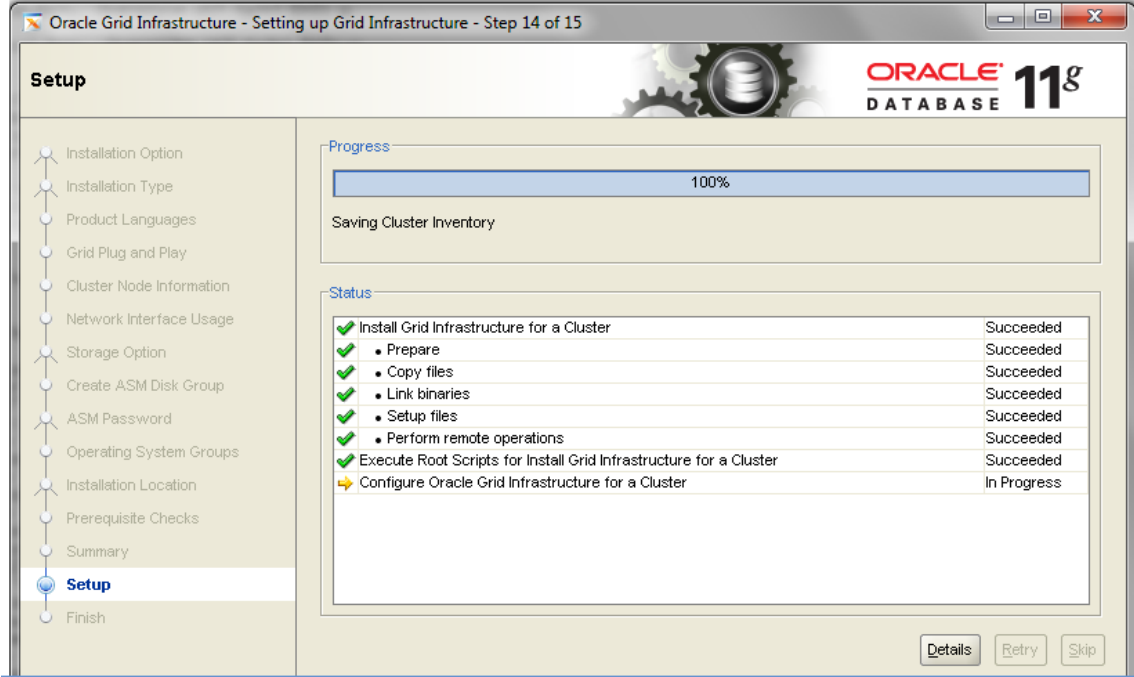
Oracle Grid Infrastructure - Setting up Grid Infrastructure - Step 14 of 15

Setup

ORACLE DATABASE $11^g$

Installation Option
Installation Type
Product Languages
Grid Plug and Play
Cluster Node Information
Network Interface Usage
Storage Option
Create ASM Disk Group
ASM Password
Operating System Groups
Installation Location
Prerequisite Checks
Summary
Setup
Finish

Progress

100%

Saving Cluster Inventory

Status

| | |
|---|---|
| Install Grid Infrastructure for a Cluster | Succeeded |
| • Prepare | Succeeded |
| • Copy files | Succeeded |
| • Link binaries | Succeeded |
| • Setup files | Succeeded |
| • Perform remote operations | Succeeded |
| Execute Root Scripts for Install Grid Infrastructure for a Cluster | Succeeded |
| Configure Oracle Grid Infrastructure for a Cluster | In Progress |

Details Retry Skip